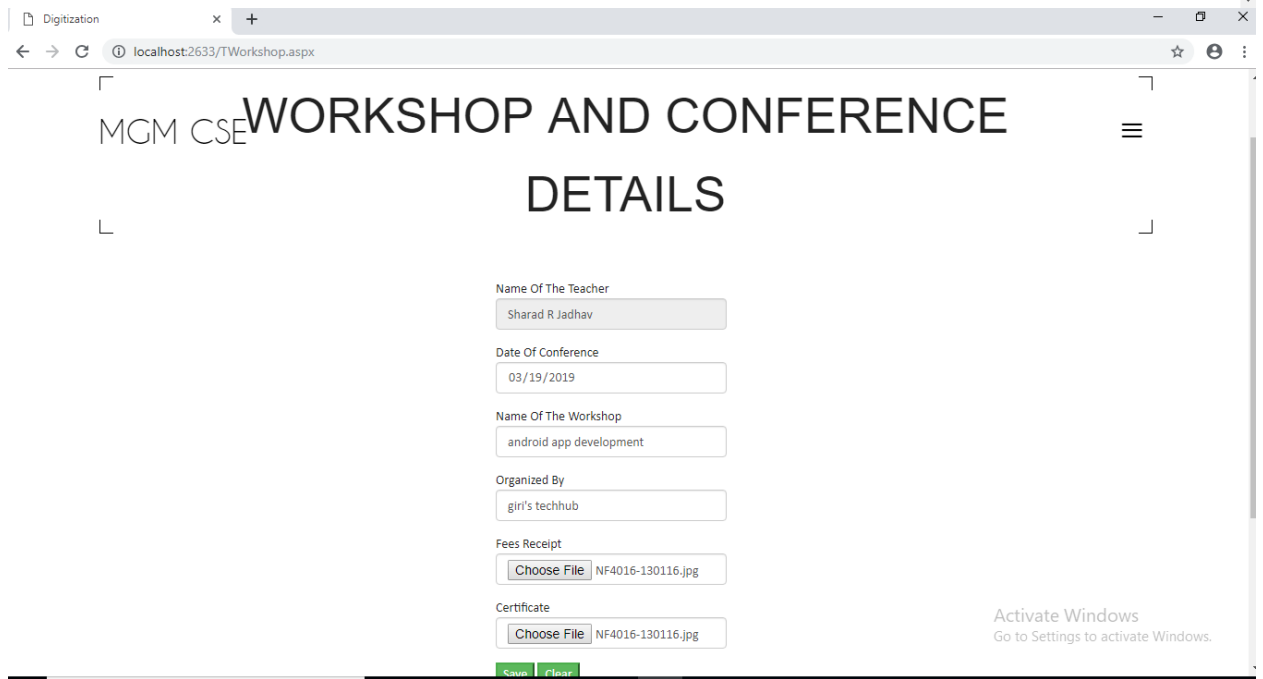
Digitization

localhost:2633/TWorkshop.aspx

MGM CSE

WORKSHOP AND CONFERENCE DETAILS

Name Of The Teacher

Sharad R Jadhav

Date Of Conference

03/19/2019

Name Of The Workshop

android app development

Organized By

giri's techhub

Fees Receipt

Choose File NF4016-130116.jpg

Certificate

Choose File NF4016-130116.jpg

Save Clear

Activate Windows
Go to Settings to activate Windows.